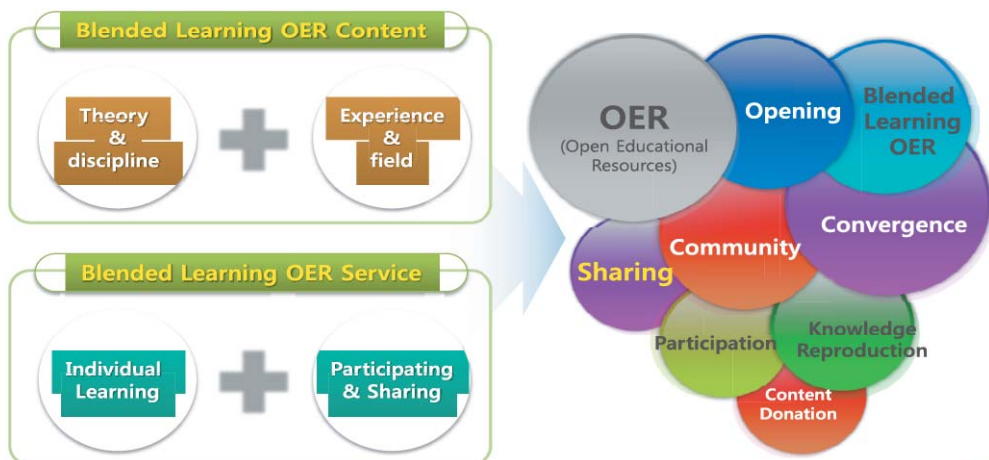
Blended Learning OER Content

Theory & discipline

Experience & field

Blended Learning OER Service

Individual Learning

Participating & Sharing

OER
(Open Educational Resources)

Opening

Blended Learning OER

Convergence

Community

Sharing

Participation

Knowledge Reproduction

Content Donation